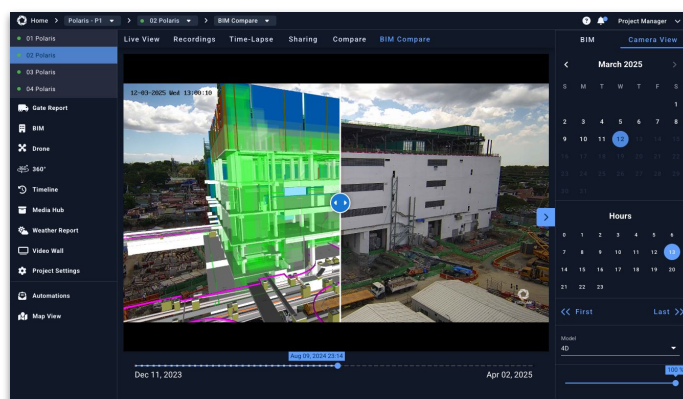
Home > Polaris - P1 > 02 Polaris > BIM Compare

Project Manager

01 Polaris
02 Polaris
03 Polaris
04 Polaris

Gate Report
BIM
Drone
360°
Timeline
Media Hub
Weather Report
Video Wall
Project Settings
Automations
Map View

Live View Recordings Time-Lapse Sharing Compare BIM Compare

12-03-2025 Wed 13:00:10

Aug 09, 2024 23:14

Dec 11, 2023

Apr 02, 2025

BIM Camera View

March 2025

| S | M | T | W | T | F | S |
|---|---|---|---|---|---|---|
| | | | | | | 1 |
| 2 | 3 | 4 | 5 | 6 | 7 | 8 |
| 9 | 10 | 11 | 12 | 13 | 14 | 15 |
| 16 | 17 | 18 | 19 | 20 | 21 | 22 |
| 23 | 24 | 25 | 26 | 27 | 28 | 29 |
| 30 | 31 | | | | | |

Hours

| 0 | 1 | 2 | 3 | 4 | 5 | 6 |
|---|---|---|---|---|---|---|
| 7 | 8 | 9 | 10 | 11 | 12 | 13 |
| 14 | 15 | 16 | 17 | 18 | 19 | 20 |
| 21 | 22 | 23 | | | | |

First Last

Model
4D

100 %